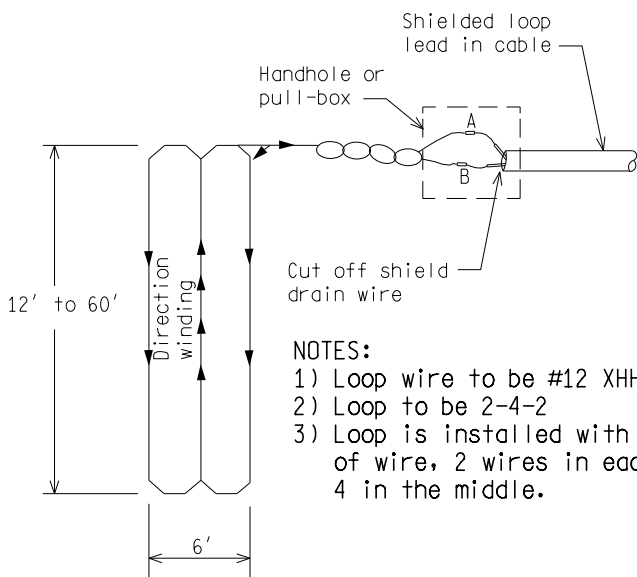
Shielded loop lead in cable

Handhole or pull-box

A

B

Cut off shield drain wire

12' to 60'

Direction winding

6'

NOTES:
1) Loop wire to be #12 XHH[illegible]
2) Loop to be 2-4-2
3) Loop is installed with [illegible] of wire, 2 wires in eac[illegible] 4 in the middle.